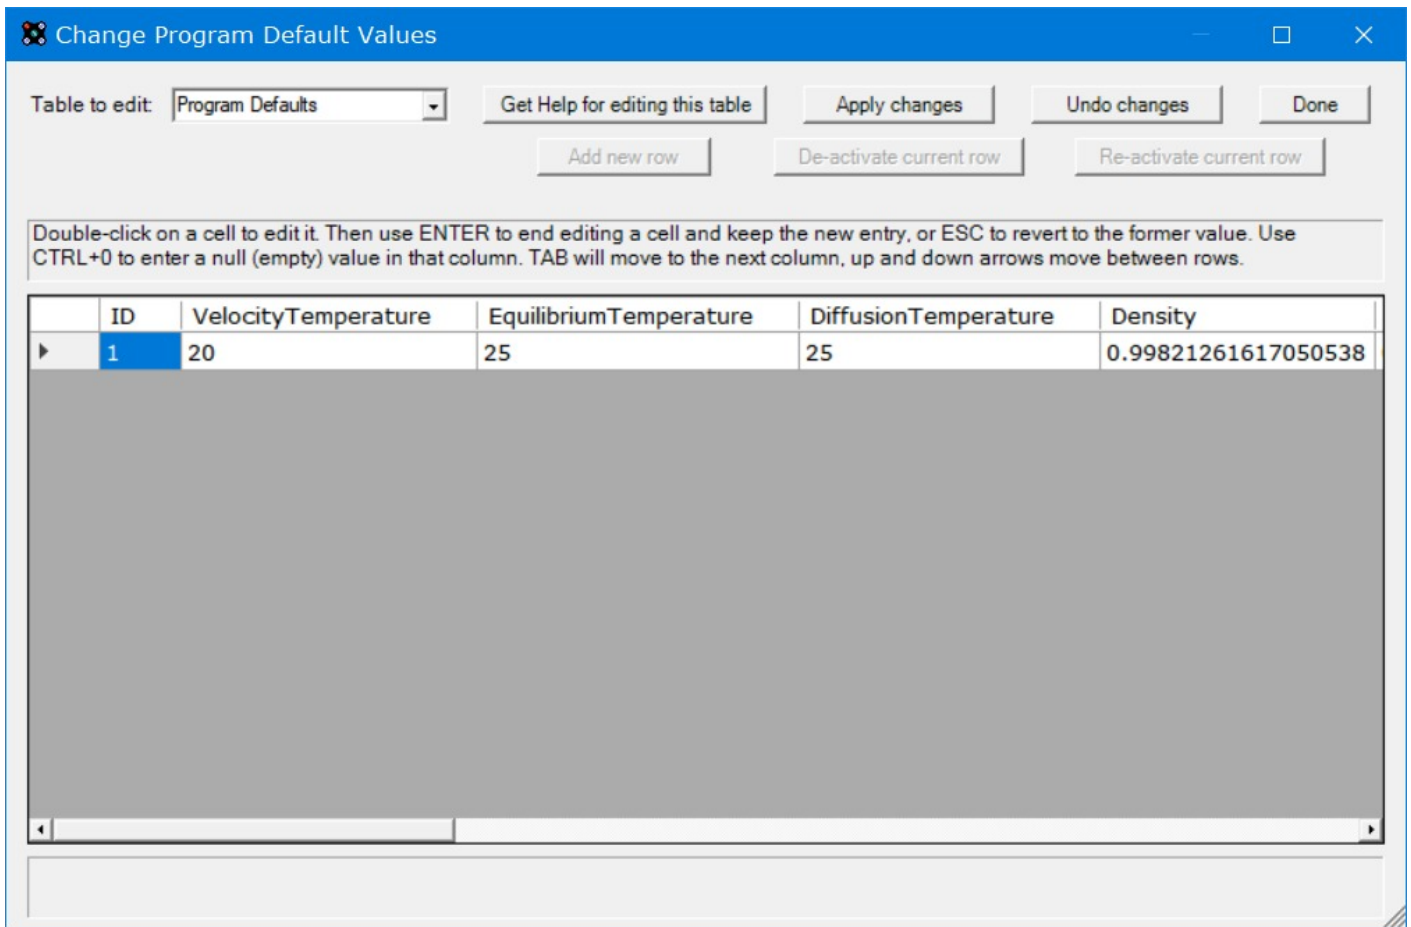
Change Program Default Values

Table to edit: Program Defaults

Get Help for editing this table

Apply changes

Undo changes

Done

Add new row

De-activate current row

Re-activate current row

Double-click on a cell to edit it. Then use ENTER to end editing a cell and keep the new entry, or ESC to revert to the former value. Use CTRL+0 to enter a null (empty) value in that column. TAB will move to the next column, up and down arrows move between rows.

| | ID | VelocityTemperature | EquilibriumTemperature | DiffusionTemperature | Density |
|---|---|---|---|---|---|
| ▸ | 1 | 20 | 25 | 25 | 0.99821261617050538 |